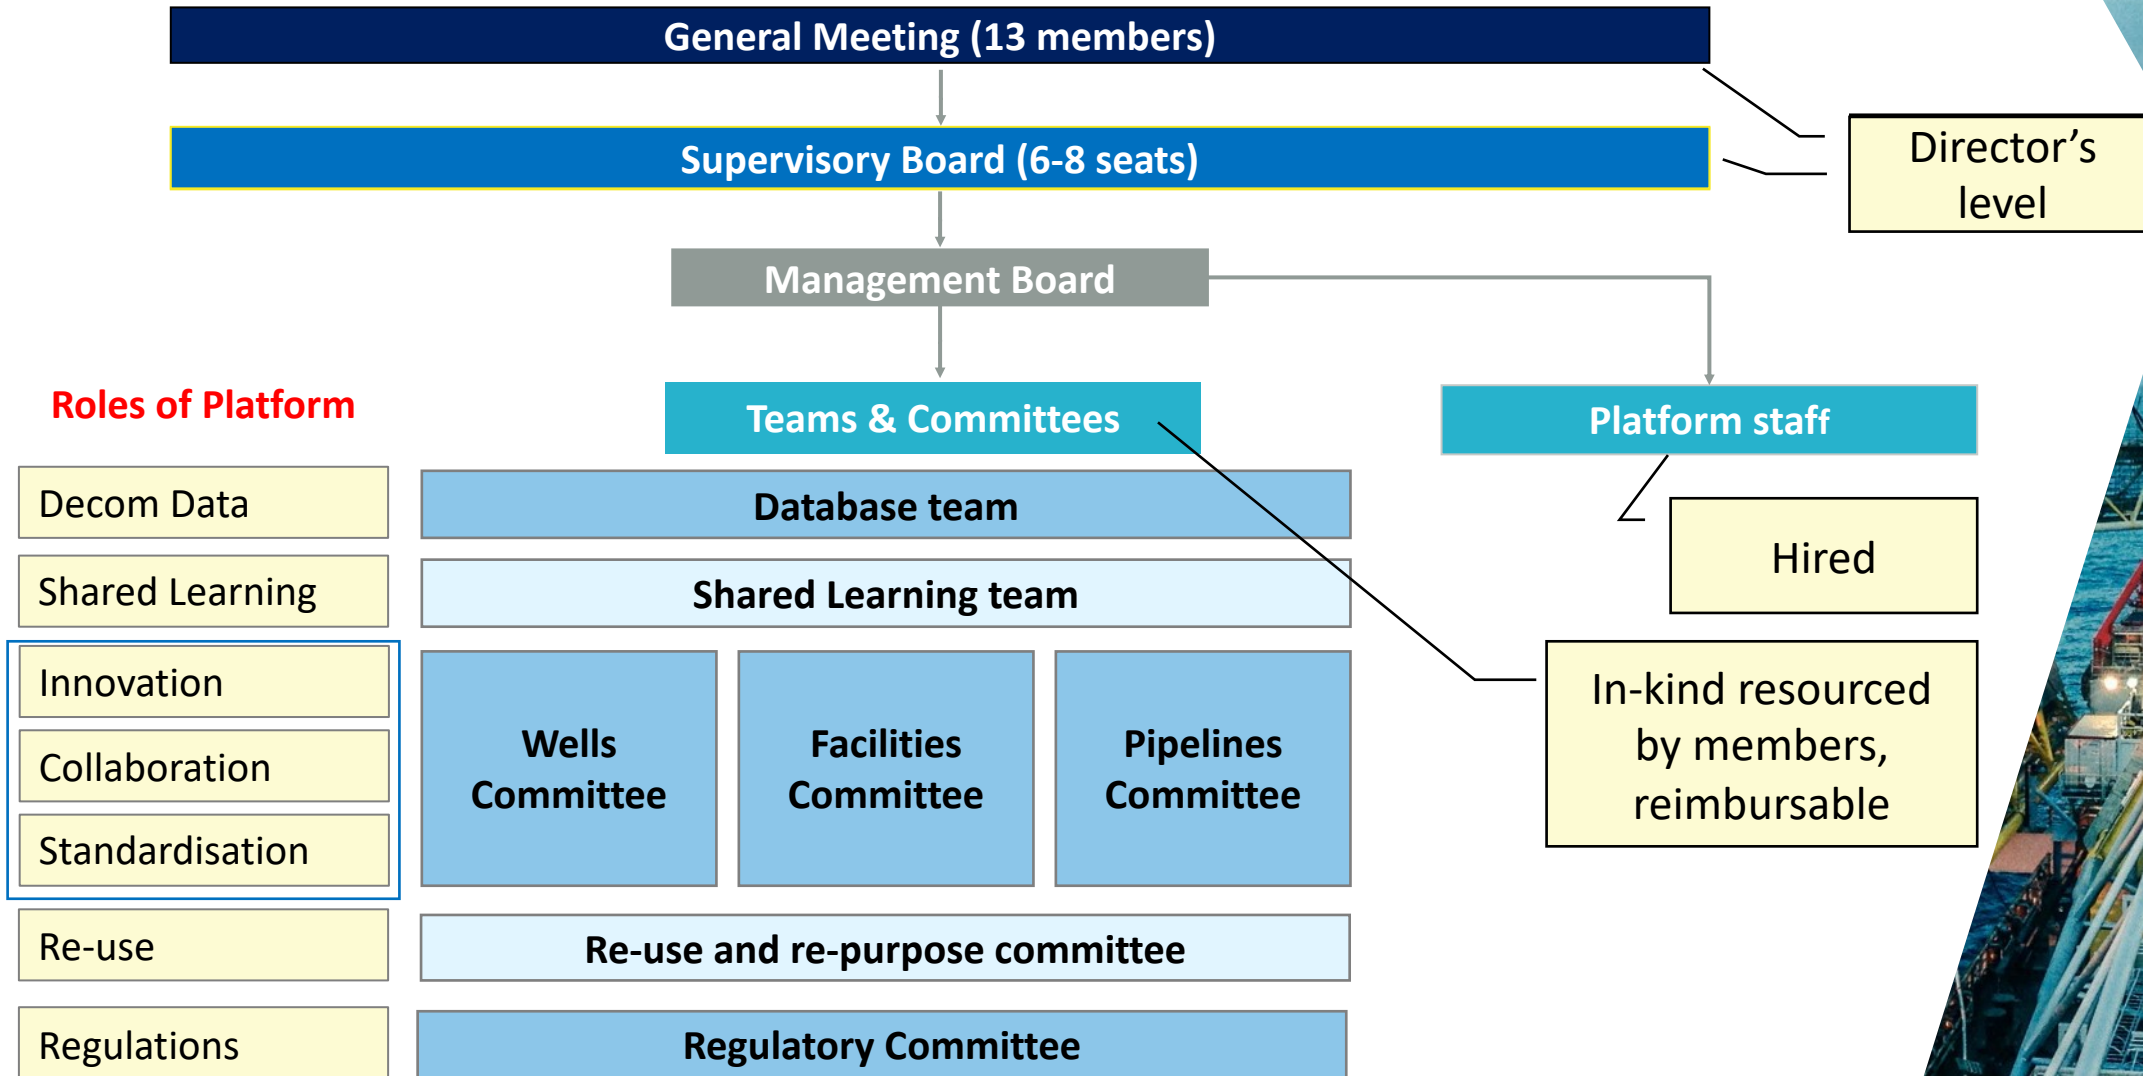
General Meeting (13 members)

Supervisory Board (6-8 seats)

Director's level

Management Board

Roles of Platform

Teams & Committees

Platform staff

Decom Data

Database team

Hired

Shared Learning

Shared Learning team

Innovation

Collaboration

Standardisation

Wells Committee

Facilities Committee

Pipelines Committee

In-kind resourced by members, reimbursable

Re-use

Re-use and re-purpose committee

Regulations

Regulatory Committee